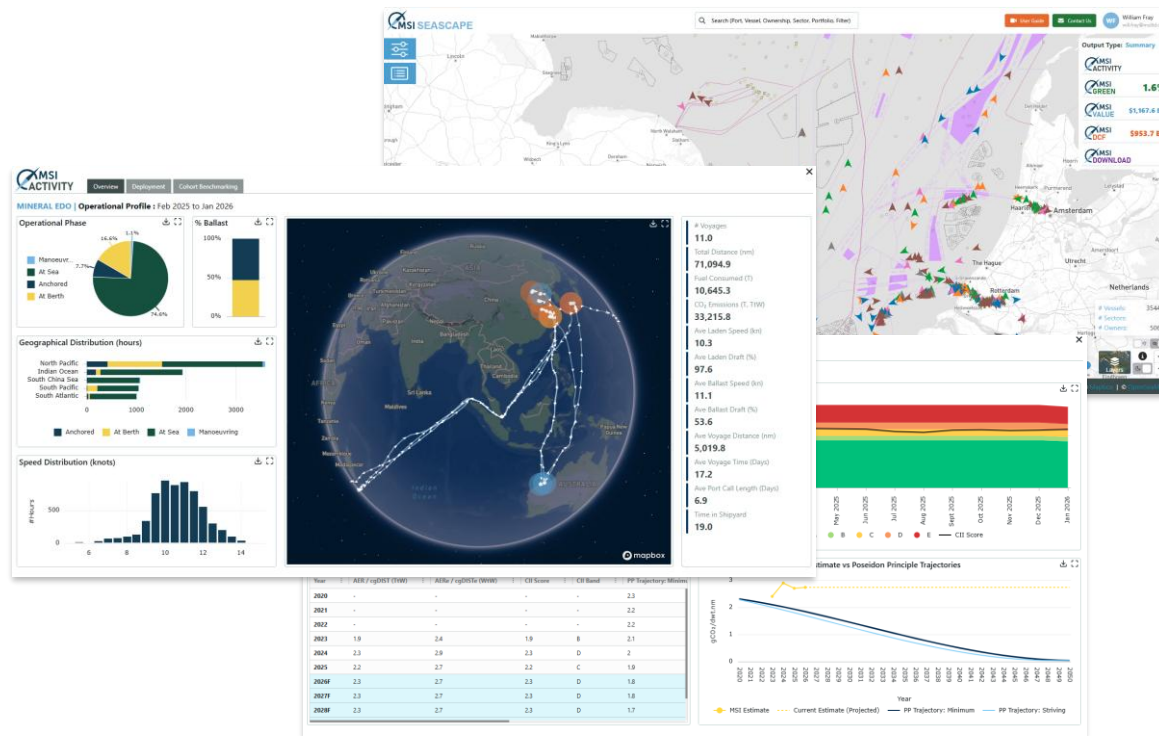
MSI SEASCAPE

Search (Port, Vessel, Ownership, Sector, Portfolio, Filter)

User Guide Contact Us WF William Fray

Output Type: Summary

MSI ACTIVITY
MSI GREEN 1.6
MSI VALUE $1,167.6
MSI DCF $953.7
MSI DOWNLOAD

Amsterdam
The Hague
Utrecht
Rotterdam
Netherlands

# Vessels 3544
# Sectors
# Owners 508

MSI ACTIVITY

Overview Deployment Cohort Benchmarking

MINERAL EDO | Operational Profile : Feb 2025 to Jan 2026

Operational Phase

Manoeuvr...
At Sea
Anchored
At Berth

16.6%
3.1%
7.7%
74.6%

% Ballast
100%
50%
0%

Geographical Distribution (hours)

North Pacific
Indian Ocean
South China Sea
South Pacific
South Atlantic

0 1000 2000 3000

Anchored At Berth At Sea Manoeuvring

Speed Distribution (knots)

500
0
#Hours
6 8 10 12 14

mapbox

# Voyages
11.0
Total Distance (nm)
71,094.9
Fuel Consumed (T)
10,645.3
$CO_2$ Emissions (T, TtW)
33,215.8
Ave Laden Speed (kn)
10.3
Ave Laden Draft (%)
97.6
Ave Ballast Speed (kn)
11.1
Ave Ballast Draft (%)
53.6
Ave Voyage Distance (nm)
5,019.8
Ave Voyage Time (Days)
17.2
Ave Port Call Length (Days)
6.9
Time in Shipyard
19.0

Mar 2025 Apr 2025 May 2025 Jun 2025 Jul 2025 Aug 2025 Sept 2025 Oct 2025 Nov 2025 Dec 2025 Jan 2026

B C D E CII Score

stimate vs Poseidon Principle Trajectories

| Year | AER / cgDIST (TtW) | AERe / cgDISTe (WtW) | CII Score | CII Band | PP Trajectory: Minimu |
|---|---|---|---|---|---|
| 2020 | - | - | - | - | 2.3 |
| 2021 | - | - | - | - | 2.2 |
| 2022 | - | - | - | - | 2.2 |
| 2023 | 1.9 | 2.4 | 1.9 | B | 2.1 |
| 2024 | 2.3 | 2.9 | 2.3 | D | 2 |
| 2025 | 2.2 | 2.7 | 2.2 | C | 1.9 |
| 2026F | 2.3 | 2.7 | 2.3 | D | 1.8 |
| 2027F | 2.3 | 2.7 | 2.3 | D | 1.8 |
| 2028F | 2.3 | 2.7 | 2.3 | D | 1.7 |

3
2
1
0
$gCO_2/dwt.nm$

2020 2021 2022 2023 2024 2025 2026 2027 2028 2029 2030 2031 2032 2033 2034 2035 2036 2037 2038 2039 2040 2041 2042 2043 2044 2045 2046 2047 2048 2049 2050

Year

MSI Estimate Current Estimate (Projected) PP Trajectory: Minimum PP Trajectory: Striving